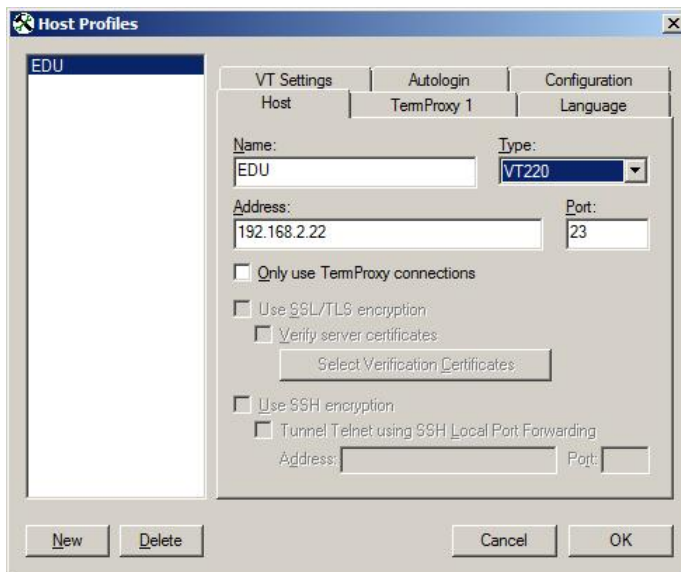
Host Profiles

EDU

VT Settings | Autologin | Configuration
Host | TermProxy 1 | Language

Name:
EDU

Type:
VT220

Address:
192.168.2.22

Port:
23

Only use TermProxy connections

Use SSL/TLS encryption

Verify server certificates

Select Verification Certificates

Use SSH encryption

Tunnel Telnet using SSH Local Port Forwarding

Address:

Port:

New

Delete

Cancel

OK